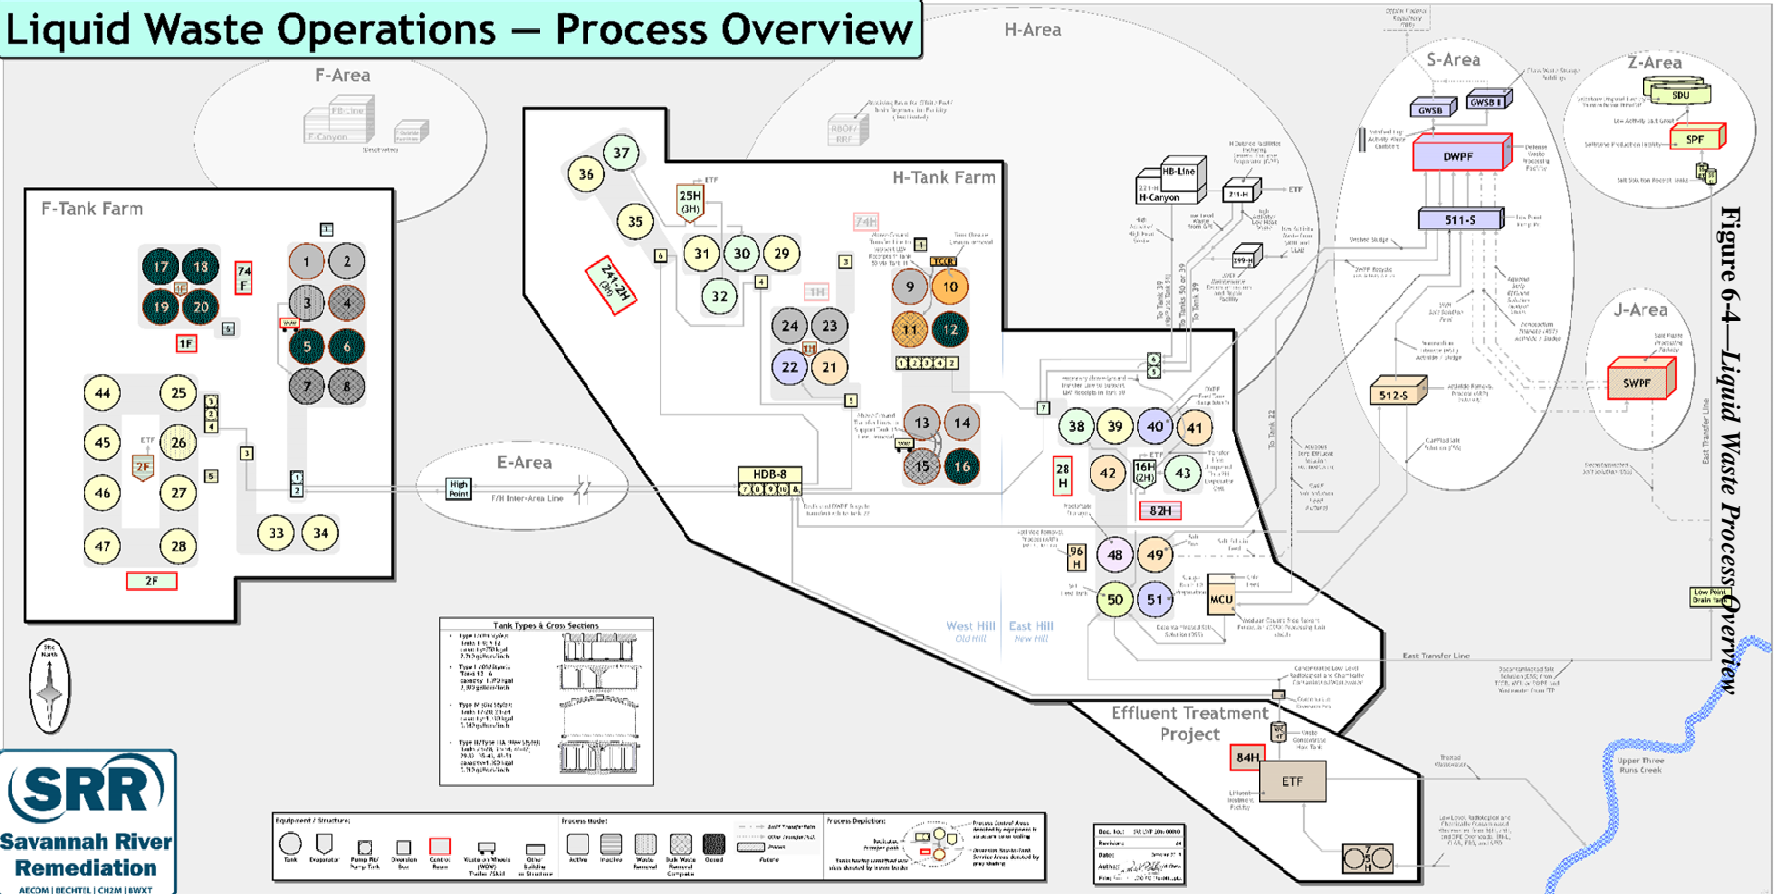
Liquid Waste Operations — Process Overview

F-Area

H-Area

S-Area

Z-Area

F-Tank Farm

H-Tank Farm

E-Area

J-Area

Figure 6-4—Liquid Waste Process Overview

17 18 19 20 74 F 1F 1 2 3 4 5 6 7 8

44 25 45 26 2F ETF 46 27 47 28 2F 33 34

36 37 35 25H (3H) ETF 31 30 29 32 241-2H 24 23 22 21 9 10 11 12 13 14 15 16

HDB-8

High Point

F/H Inter-Area Line

38 39 40 41 42 16H (2H) 43 28 H 82H 48 49 50 51 96 H MCU

HB-Line

H-Canyon

GWSB GWSB II DWPF 511-S 512-S SDU SPF SWPF

West Hill
Old Hill

East Hill
New Hill

Effluent Treatment Project

84H

ETF

Low Point Drain Tank

East Transfer Line

Upper Three Runs Creek

Tank Types & Cross Sections

Equipment / Structure: Tank Evaporator Pump Pit/ Pump Tank Diversion Box Control Room Other Building or Structure

Process Mode: Active Inactive Waste Removal Bulk Waste Removal Complete Closed Future

Process Depictions:

SRR
Savannah River Remediation
AECOM | BECHTEL | CH2M | BWXT